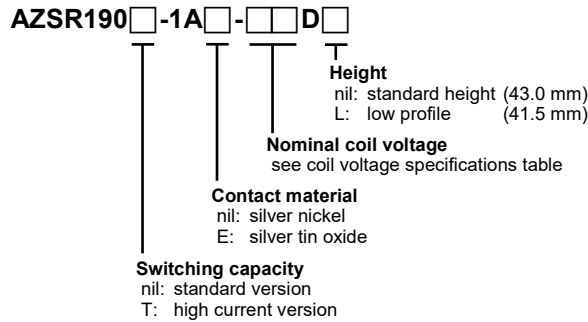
AZSR190□-1A□-□□D□

Height
nil: standard height (43.0 mm)
L: low profile (41.5 mm)

Nominal coil voltage
see coil voltage specifications table

Contact material
nil: silver nickel
E: silver tin oxide

Switching capacity
nil: standard version
T: high current version